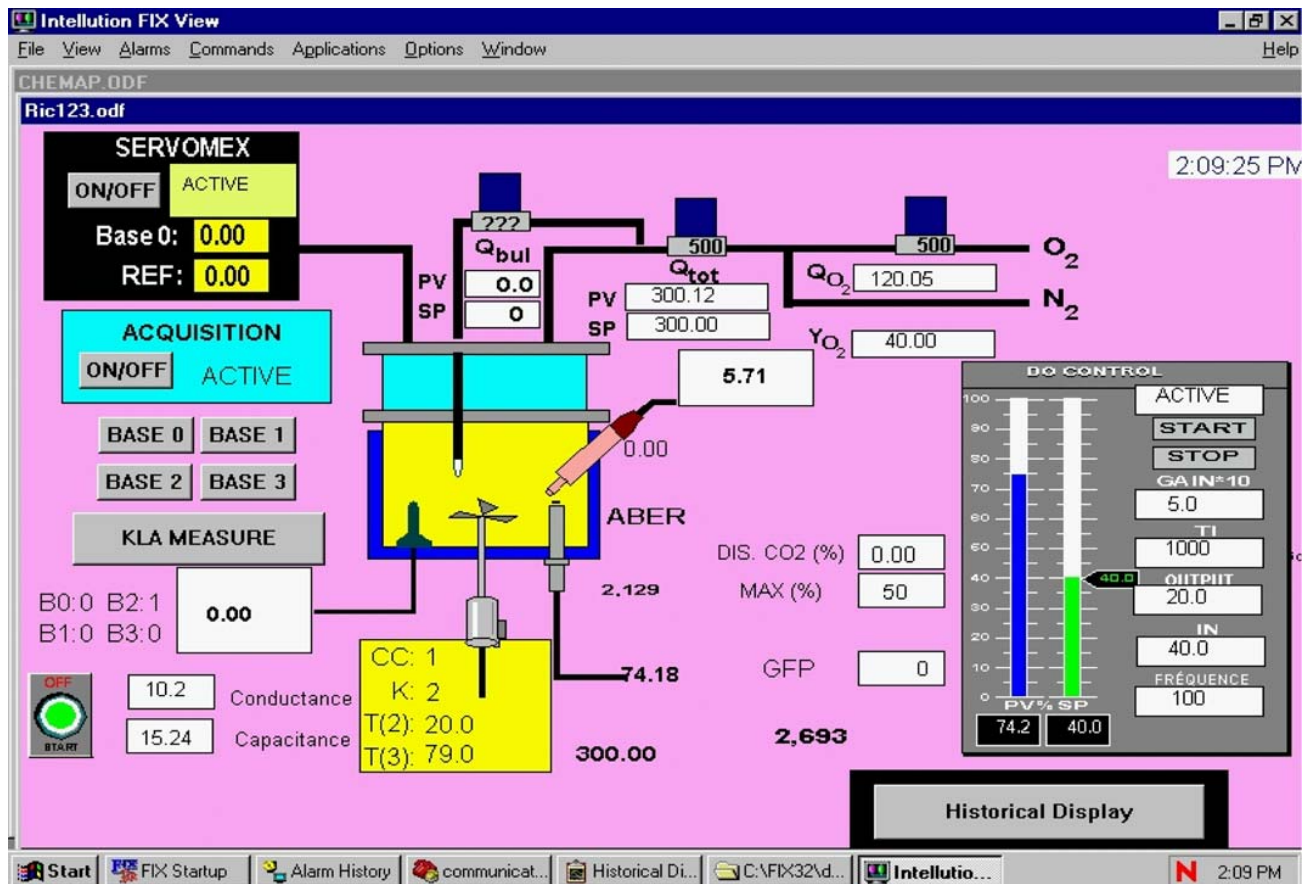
Intellution FIX View
File View Alarms Commands Applications Options Window Help
CHEMAP.ODF
Ric123.odf

SERVOMEX
ON/OFF ACTIVE
Base 0: 0.00
REF: 0.00

2:09:25 PM

??? $Q_{bul}$
500 $Q_{tot}$
500 $O_2$
$N_2$
PV 0.0
SP 0
PV 300.12
SP 300.00
$Q_{O_2}$ 120.05
$Y_{O_2}$ 40.00

ACQUISITION
ON/OFF ACTIVE

5.71
0.00
ABER

BASE 0 BASE 1
BASE 2 BASE 3
KLA MEASURE

B0:0 B2:1
B1:0 B3:0
0.00

DIS. CO2 (%) 0.00
MAX (%) 50
2,129

DO CONTROL
100 90 80 70 60 50 40 30 20 10 0
PV% SP
74.2 40.0
40.0
ACTIVE
START
STOP
GAIN*10
5.0
TI
1000
OUTPUT
20.0
IN
40.0
FRÉQUENCE
100

OFF
START
10.2 Conductance
15.24 Capacitance

CC: 1
K: 2
T(2): 20.0
T(3): 79.0

74.18
300.00
GFP 0
2,693

Historical Display

Start FIX Startup Alarm History communicat... Historical Di... C:\FIX32\d... Intellutio... N 2:09 PM